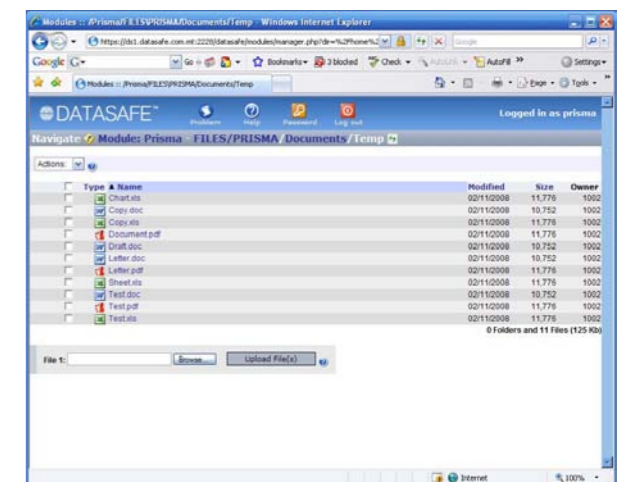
Modules :: /Prisma/FILES/PRISMA/Documents/Temp - Windows Internet Explorer

https://dc1.datasafe.com.mt:2228/datasafe/modules/manager.php?dir=%2Fhome%2 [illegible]

Google

Google G- Go Bookmarks 3 blocked Check AutoLink AutoFill Settings

Modules :: /Prisma/FILES/PRISMA/Documents/Temp

Page Tools

DATASAFE

Problem Help Password Log out

Logged in as prisma

Navigate Module: Prisma FILES/PRISMA/Documents/Temp

Actions:

| | Type | Name | Modified | Size | Owner |
|---|---|---|---|---|---|
| | | Chart.xls | 02/11/2008 | 11,776 | 1002 |
| | | Copy.doc | 02/11/2008 | 10,752 | 1002 |
| | | Copy.xls | 02/11/2008 | 11,776 | 1002 |
| | | Document.pdf | 02/11/2008 | 11,776 | 1002 |
| | | Draft.doc | 02/11/2008 | 10,752 | 1002 |
| | | Letter.doc | 02/11/2008 | 10,752 | 1002 |
| | | Letter.pdf | 02/11/2008 | 11,776 | 1002 |
| | | Sheet.xls | 02/11/2008 | 11,776 | 1002 |
| | | Test.doc | 02/11/2008 | 10,752 | 1002 |
| | | Test.pdf | 02/11/2008 | 11,776 | 1002 |
| | | Test.xls | 02/11/2008 | 11,776 | 1002 |

0 Folders and 11 Files (125 Kb)

File 1: Browse... Upload File(s)

Internet 100%